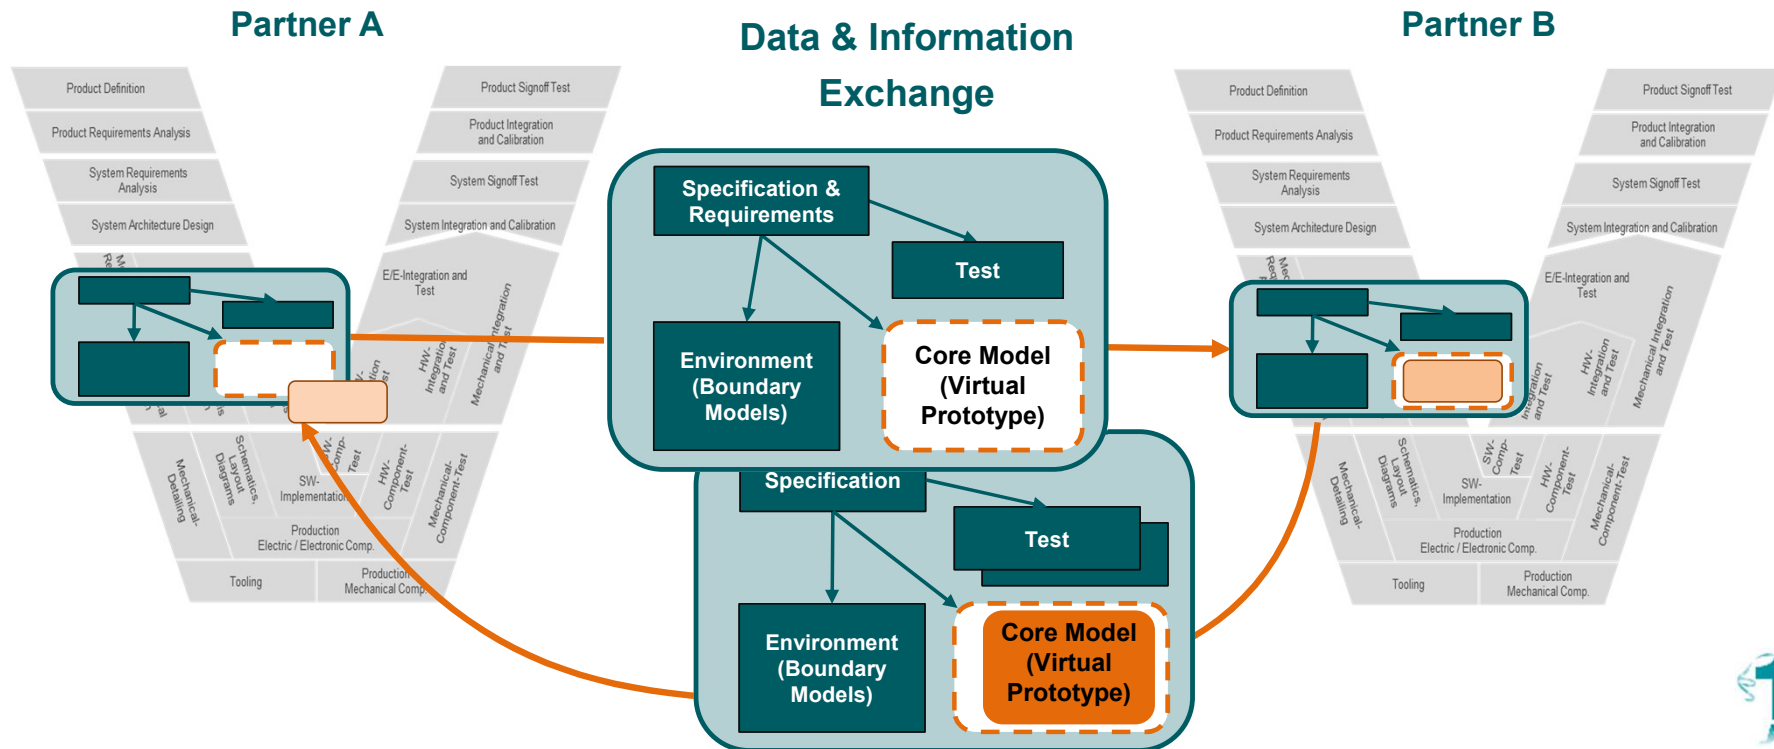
Partner A

Data & Information Exchange

Partner B

Product Definition
Product Requirements Analysis
System Requirements Analysis
System Architecture Design
Product Signoff Test
Product Integration and Calibration
System Signoff Test
System Integration and Calibration
E/E-Integration and Test
Mechanical Integration and Test
HW-Integration and Test
SW-Comp-Test
SW-Implementation
HW-Component-Test
Mechanical-Component-Test
Schematics, Layout Diagrams
Mechanical-Detailing
Production Electric / Electronic Comp.
Tooling
Production Mechanical Comp.

Specification & Requirements
Test
Environment (Boundary Models)
Core Model (Virtual Prototype)

Specification
Test
Environment (Boundary Models)
Core Model (Virtual Prototype)

Product Definition
Product Requirements Analysis
System Requirements Analysis
System Architecture Design
Product Signoff Test
Product Integration and Calibration
System Signoff Test
System Integration and Calibration
E/E-Integration and Test
Mechanical Integration and Test
HW-Integration and Test
Integration and Test
SW-Comp-Test
SW-Implementation
HW-Component-Test
Mechanical-Component-Test
Schematics, Layout Diagrams
Mechanical-Detailing
Production Electric / Electronic Comp.
Tooling
Production Mechanical Comp.